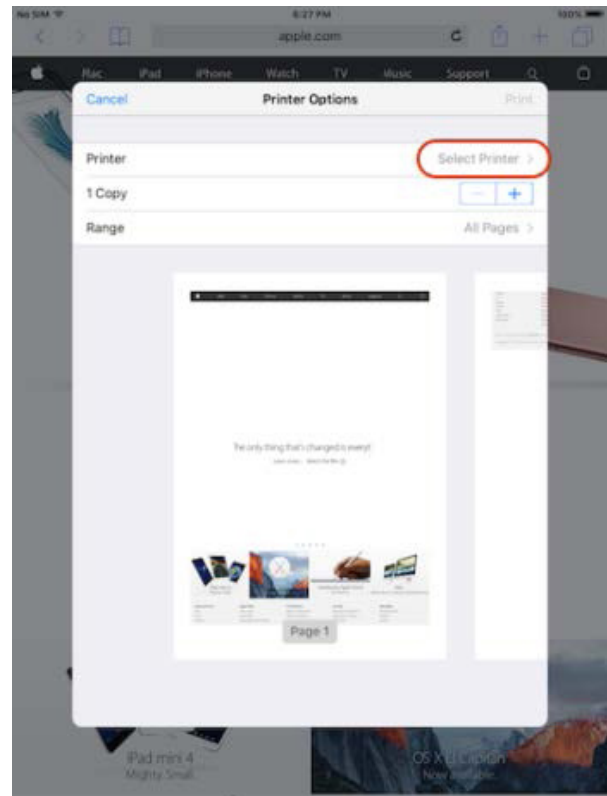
No SIM 8:27 PM 100%

apple.com

Mac iPad iPhone Watch TV Music Support

Cancel Printer Options Print

Printer Select Printer >

1 Copy − +

Range All Pages >

The only thing that's changed is everything.

Page 1

iPad mini 4
Mighty. Small.

OS X El Capitan
Now available.